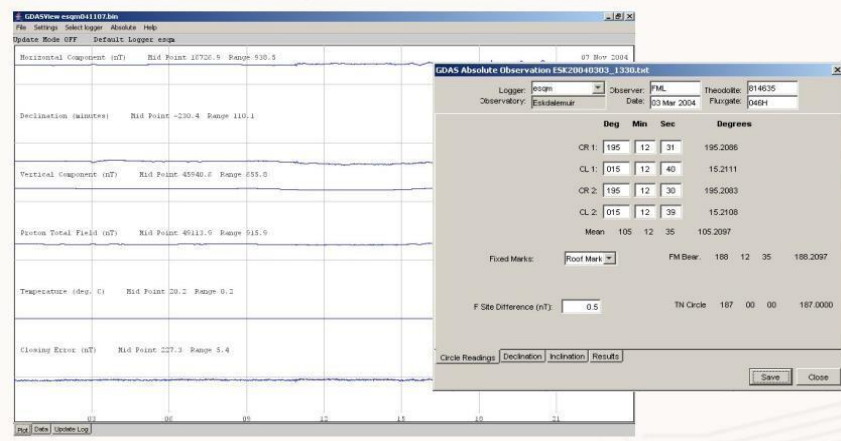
GDASView esqm041107.bin
File Settings Select logger Absolute Help
Update Mode OFF Default Logger esqm
Horizontal Component (nT) Mid Point 15726.9 Range 938.5
07 Nov 2004
Declination (minutes) Mid Point -230.4 Range 110.1
Vertical Component (nT) Mid Point 45948.6 Range 858.8
Proton Total Field (nT) Mid Point 48113.9 Range 915.9
Temperature (deg. C) Mid Point 28.2 Range 0.2
Closing Error (nT) Mid Point 227.3 Range 5.4
03 06 09 12 15 18 21
Plot Data Update Log

GDAS Absolute Observation ESK20040303_1330.txt
Logger: esqm
Observatory: Eskdalemuir
Observer: FML
Date: 03 Mar 2004
Theodolite: 814635
Fluxgate: 046H

| | Deg | Min | Sec | Degrees |
|---|---|---|---|---|
| CR 1: | 195 | 12 | 31 | 195.2086 |
| CL 1: | 015 | 12 | 40 | 15.2111 |
| CR 2: | 195 | 12 | 30 | 195.2083 |
| CL 2: | 015 | 12 | 39 | 15.2108 |
| Mean | 105 | 12 | 35 | 105.2097 |

Fixed Marks: Roof Mark
FM Bear. 188 12 35 188.2097
F Site Difference (nT): 0.5
TN Circle 187 00 00 187.0000
Circle Readings Declination Inclination Results
Save Close